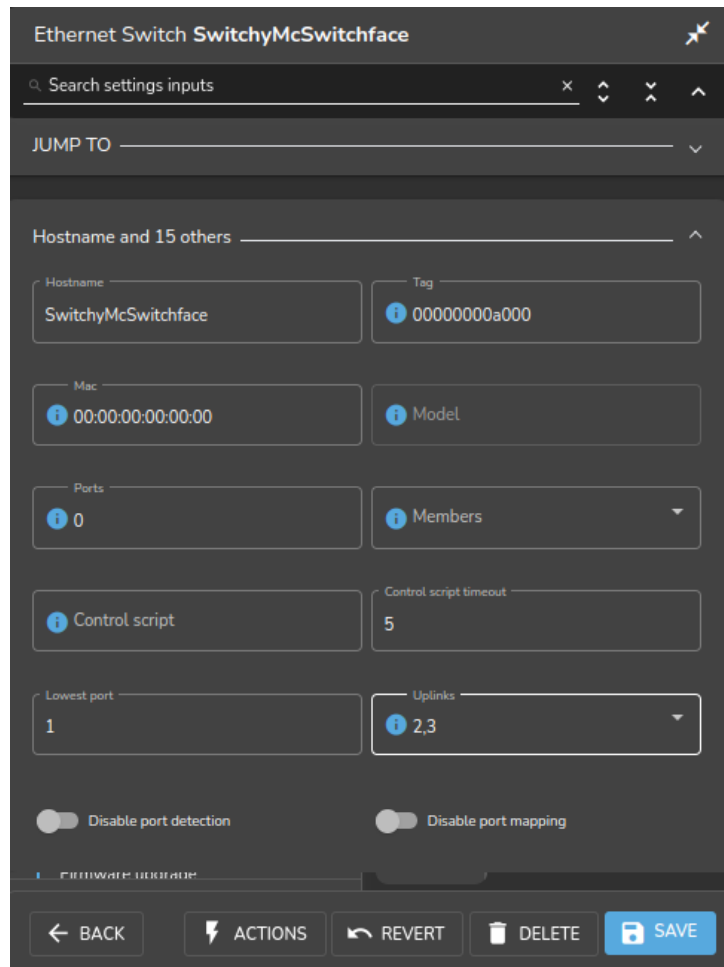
Ethernet Switch **SwitchyMcSwitchface**

Search settings inputs

JUMP TO

Hostname and 15 others

Hostname
SwitchyMcSwitchface

Tag
00000000a000

Mac
00:00:00:00:00:00

Model

Ports
0

Members

Control script

Control script timeout
5

Lowest port
1

Uplinks
2,3

Disable port detection

Disable port mapping

Firmware upgrade

BACK

ACTIONS

REVERT

DELETE

SAVE